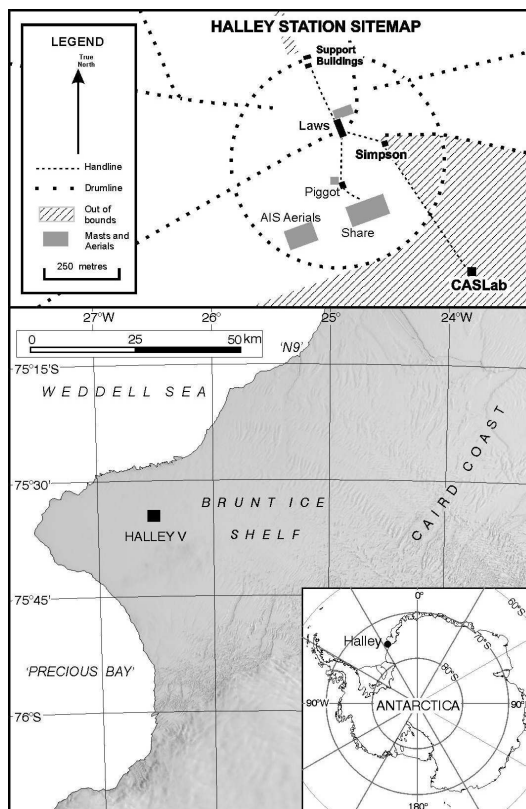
HALLEY STATION SITEMAP

LEGEND

True North

Handline

Drumline

Out of bounds

Masts and Aerials

250 metres

Support Buildings

Laws

Simpson

Piggot

AIS Aerials

Share

CASLab

27°W

26°

25°

24°W

0

25

50 km

'N9'

75°15'S

WEDDELL SEA

75°30'

CAIRD COAST

BRUNT ICE SHELF

HALLEY V

75°45'

'PRECIOUS BAY'

76°S

0°

60°S

Halley

70°S

80°S

90°W

ANTARCTICA

90°

180°